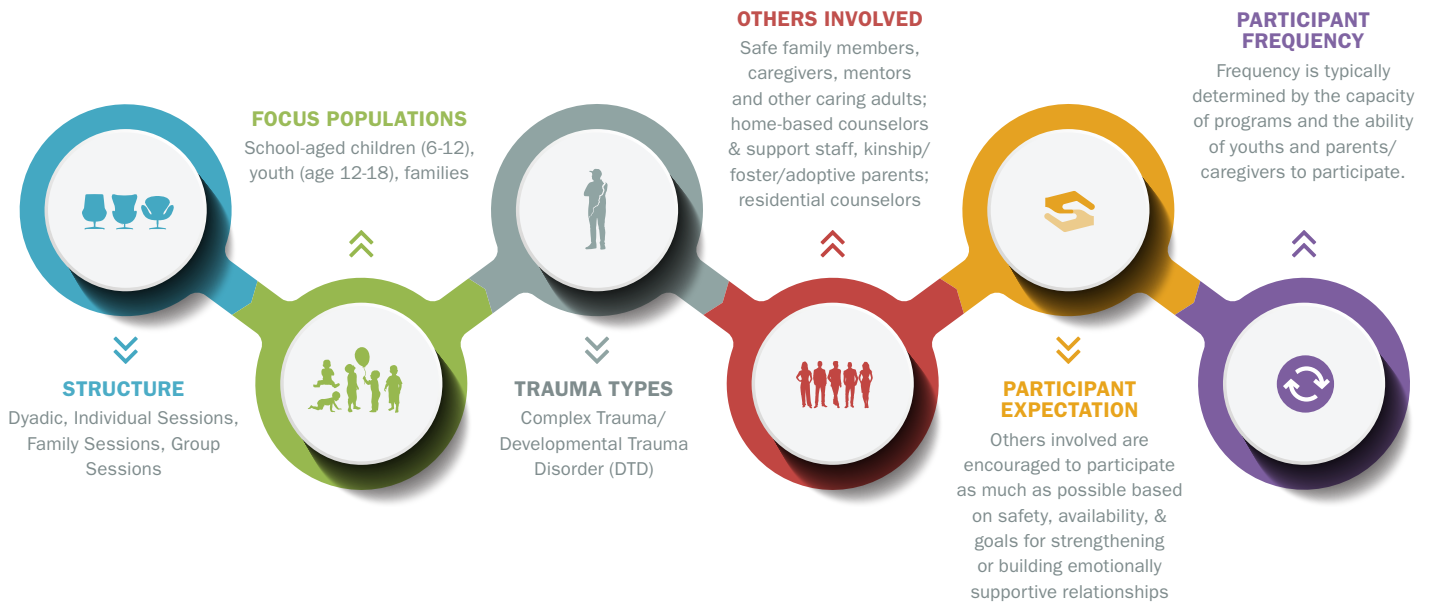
STRUCTURE
Dyadic, Individual Sessions, Family Sessions, Group Sessions

FOCUS POPULATIONS
School-aged children (6-12), youth (age 12-18), families

TRAUMA TYPES
Complex Trauma/ Developmental Trauma Disorder (DTD)

OTHERS INVOLVED
Safe family members, caregivers, mentors and other caring adults; home-based counselors & support staff, kinship/ foster/adoptive parents; residential counselors

PARTICIPANT EXPECTATION
Others involved are encouraged to participate as much as possible based on safety, availability, & goals for strengthening or building emotionally supportive relationships

PARTICIPANT FREQUENCY
Frequency is typically determined by the capacity of programs and the ability of youths and parents/ caregivers to participate.